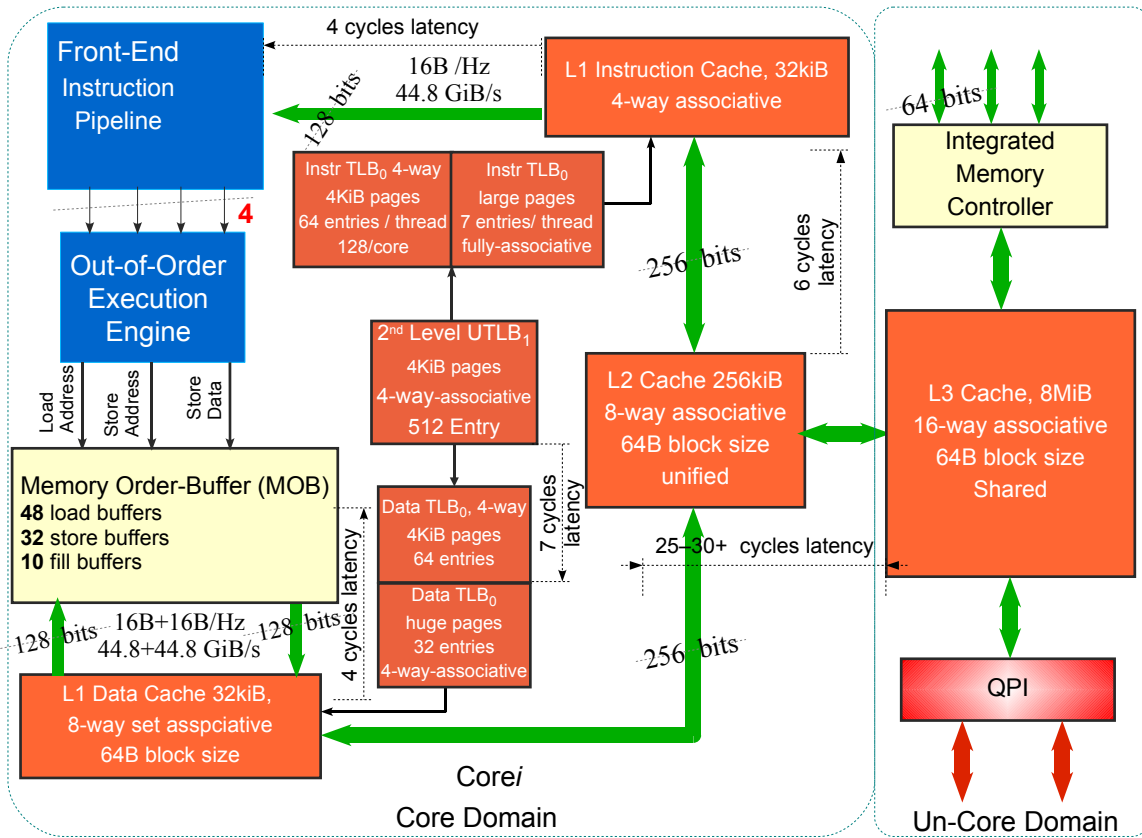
4 cycles latency

Front-End Instruction Pipeline

16B /Hz
44.8 GiB/s

128 bits

L1 Instruction Cache, 32kiB
4-way associative

64 bits

Integrated Memory Controller

Instr TLB$_0$ 4-way
4KiB pages
64 entries / thread
128/core

Instr TLB$_0$
large pages
7 entries/ thread
fully-associative

4

Out-of-Order Execution Engine

256 bits

6 cycles latency

2$^{nd}$ Level UTLB$_1$
4KiB pages
4-way-associative
512 Entry

Load Address

Store Address

Store Data

L2 Cache 256kiB
8-way associative
64B block size
unified

L3 Cache, 8MiB
16-way associative
64B block size
Shared

Memory Order-Buffer (MOB)
**48** load buffers
**32** store buffers
**10** fill buffers

Data TLB$_0$, 4-way
4KiB pages
64 entries

7 cycles latency

25–30+ cycles latency

4 cycles latency

Data TLB$_0$
huge pages
32 entries
4-way-associative

128 bits

16B+16B/Hz
44.8+44.8 GiB/s

128 bits

256 bits

QPI

L1 Data Cache 32kiB,
8-way set asspciative
64B block size

Core*i*

Core Domain

Un-Core Domain